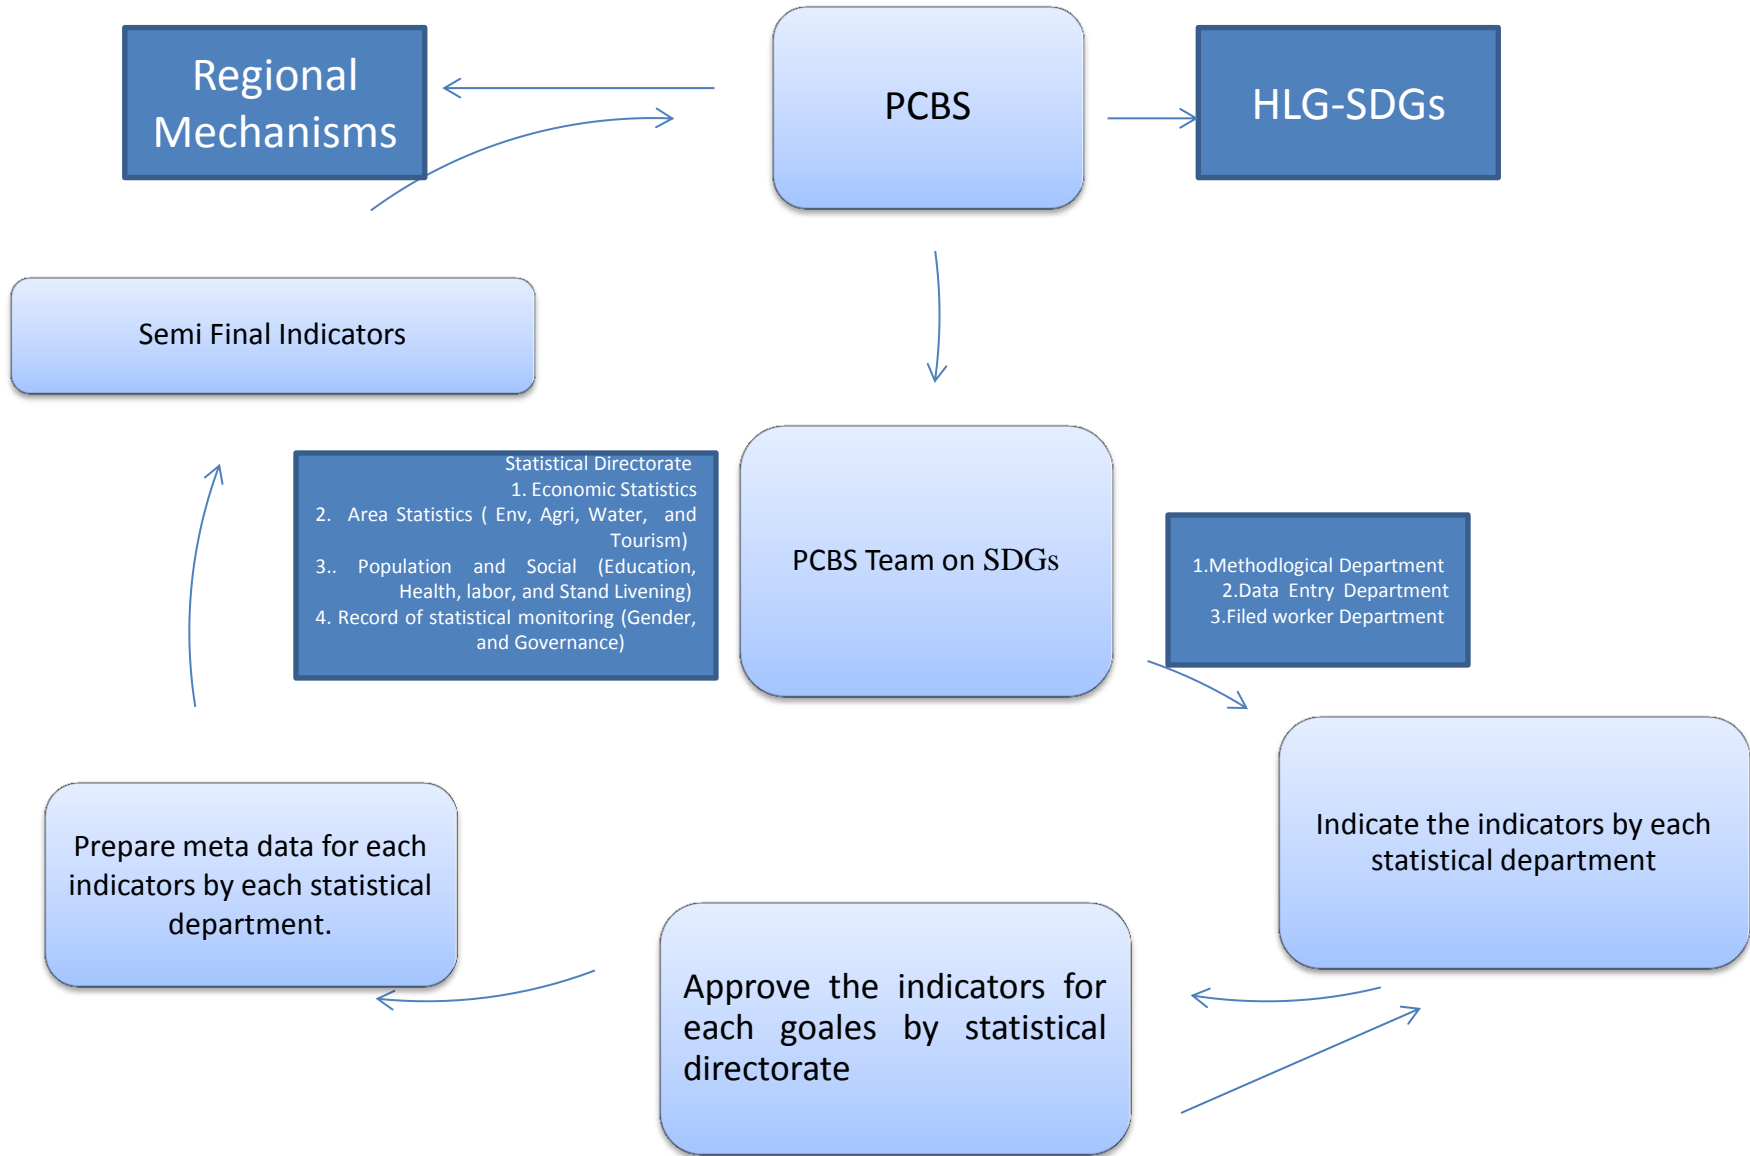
Regional Mechanisms

PCBS

HLG-SDGs

Semi Final Indicators

Statistical Directorate
1. Economic Statistics
2. Area Statistics ( Env, Agri, Water, and Tourism)
3.. Population and Social (Education, Health, labor, and Stand Livening)
4. Record of statistical monitoring (Gender, and Governance)

PCBS Team on SDGs

1.Methodlogical Department
2.Data Entry Department
3.Filed worker Department

Indicate the indicators by each statistical department

Prepare meta data for each indicators by each statistical department.

Approve the indicators for each goales by statistical directorate